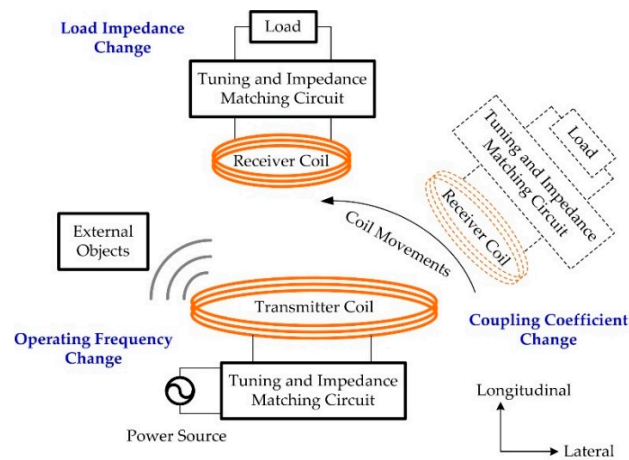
Load Impedance Change

Load

Tuning and Impedance Matching Circuit

Receiver Coil

Load

Tuning and Impedance Matching Circuit

Receiver Coil

Coil Movements

External Objects

Transmitter Coil

Operating Frequency Change

Coupling Coefficient Change

Tuning and Impedance Matching Circuit

Power Source

Longitudinal

Lateral